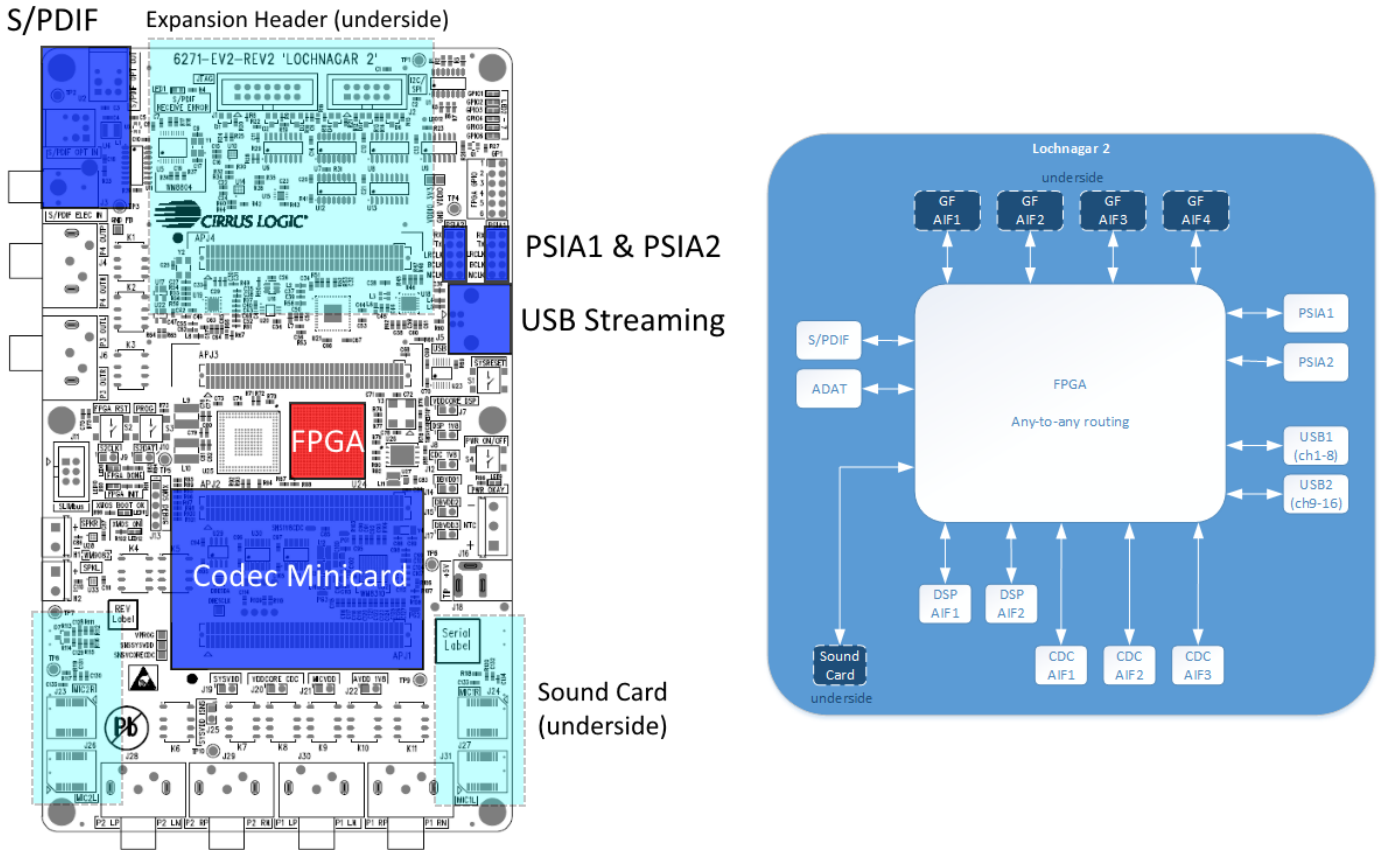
S/PDIF

Expansion Header (underside)

6271-EV2-REV2 'LOCHNAGAR 2'

CIRRUS LOGIC

PSIA1 & PSIA2

USB Streaming

FPGA

Codec Minicard

Sound Card (underside)

Lochnagar 2

underside

GF AIF1

GF AIF2

GF AIF3

GF AIF4

S/PDIF

ADAT

FPGA

Any-to-any routing

PSIA1

PSIA2

USB1 (ch1-8)

USB2 (ch9-16)

Sound Card

underside

DSP AIF1

DSP AIF2

CDC AIF1

CDC AIF2

CDC AIF3